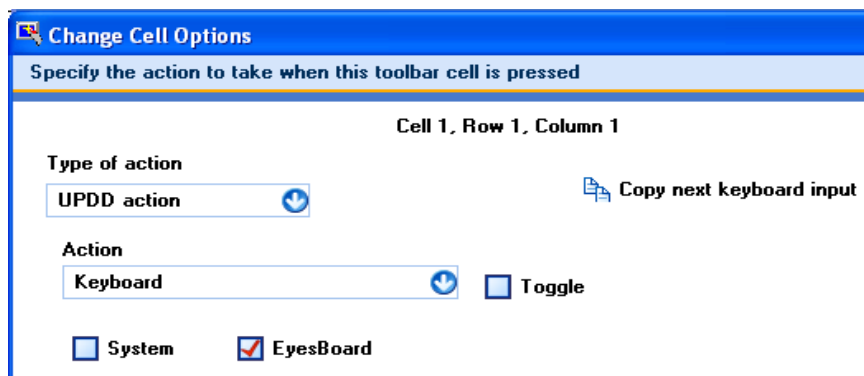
Change Cell Options

Specify the action to take when this toolbar cell is pressed

Cell 1, Row 1, Column 1

Type of action

UPDD action

Copy next keyboard input

Action

Keyboard

Toggle

System

EyesBoard